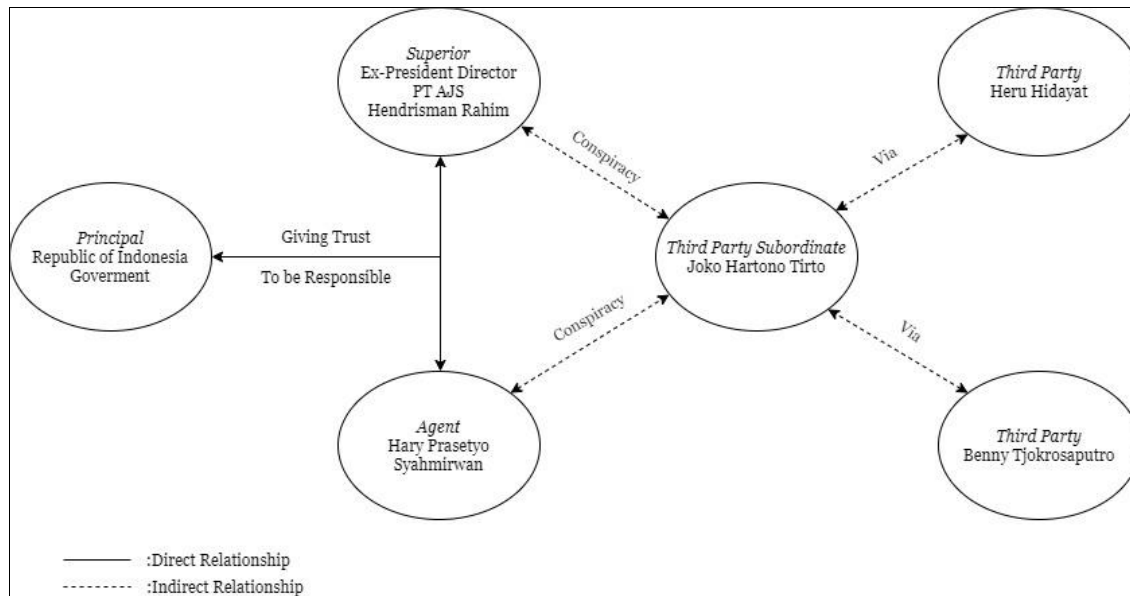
Superior
Ex-President Director
PT AJS
Hendrisman Rahim

Third Party
Heru Hidayat

Conspiracy

Via

Principal
Republic of Indonesia
Goverment

Giving Trust

To be Responsible

Third Party Subordinate
Joko Hartono Tirto

Conspiracy

Via

Agent
Hary Prasetyo
Syahmirwan

Third Party
Benny Tjokrosaputro

:Direct Relationship
:Indirect Relationship